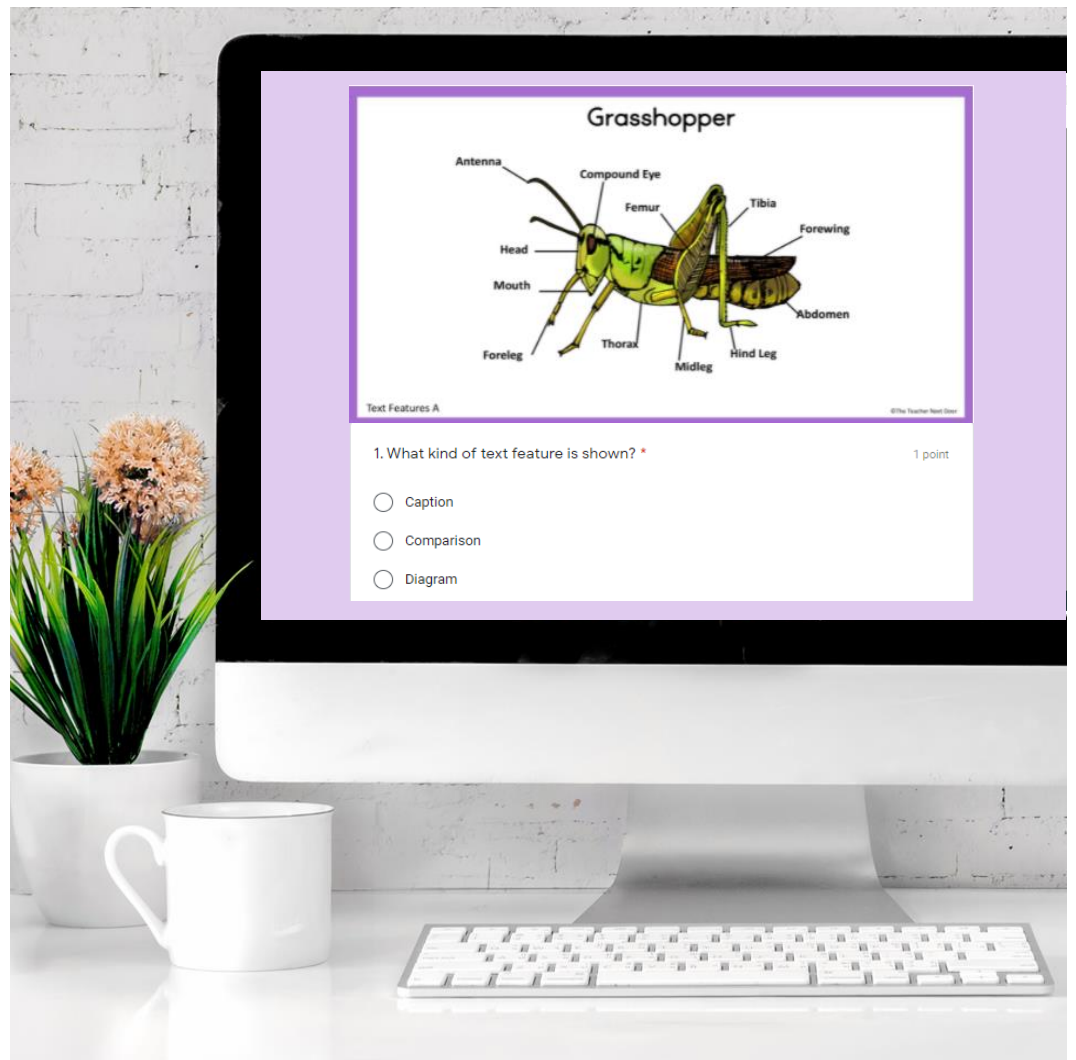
Grasshopper

Antenna
Compound Eye
Femur
Tibia
Forewing
Head
Mouth
Abdomen
Foreleg
Thorax
Hind Leg
Midleg

Text Features A

©The Teacher Next Door

1. What kind of text feature is shown? *

1 point

Caption

Comparison

Diagram